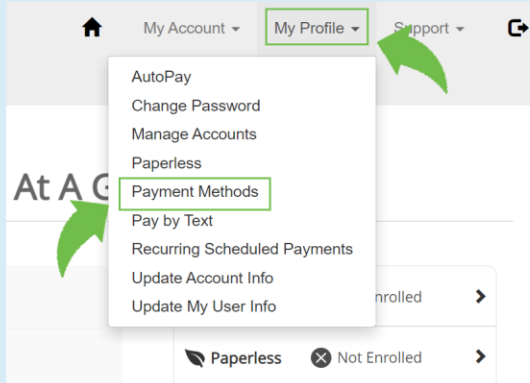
My Account ▾ My Profile ▾ Support ▾

AutoPay
Change Password
Manage Accounts
Paperless
Payment Methods
Pay by Text
Recurring Scheduled Payments
Update Account Info
Update My User Info

At A G

nrolled

Paperless Not Enrolled